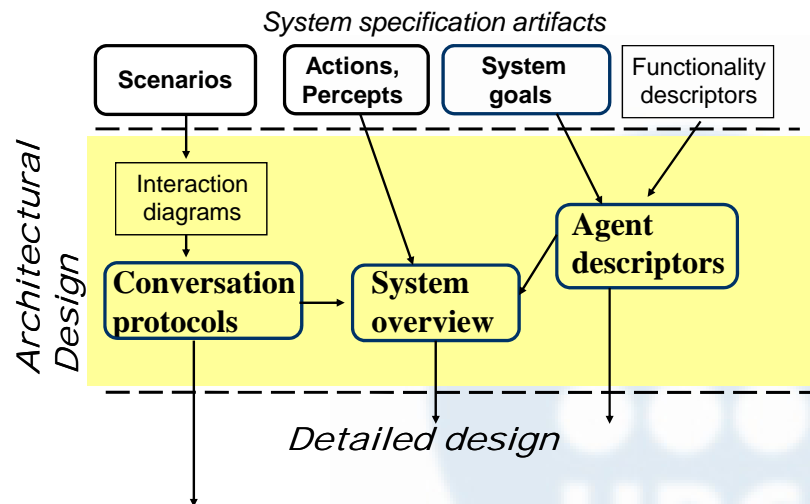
System specification artifacts

Scenarios

Actions, Percepts

System goals

Functionality descriptors

Architectural Design

Interaction diagrams

Agent descriptors

Conversation protocols

System overview

Detailed design